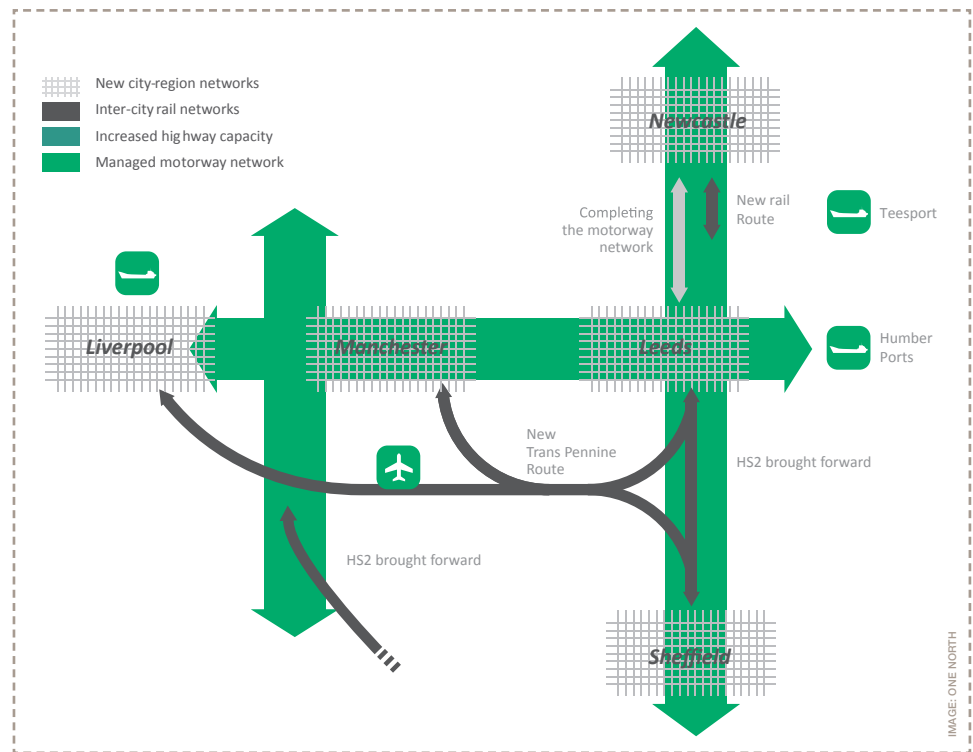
New city-region networks
Inter-city rail networks
Increased highway capacity
Managed motorway network

Newcastle

Completing the motorway network

New rail Route

Teesport

Liverpool

Manchester

Leeds

Humber Ports

New Trans Pennine Route

HS2 brought forward

HS2 brought forward

Sheffield

IMAGE: ONE NORTH